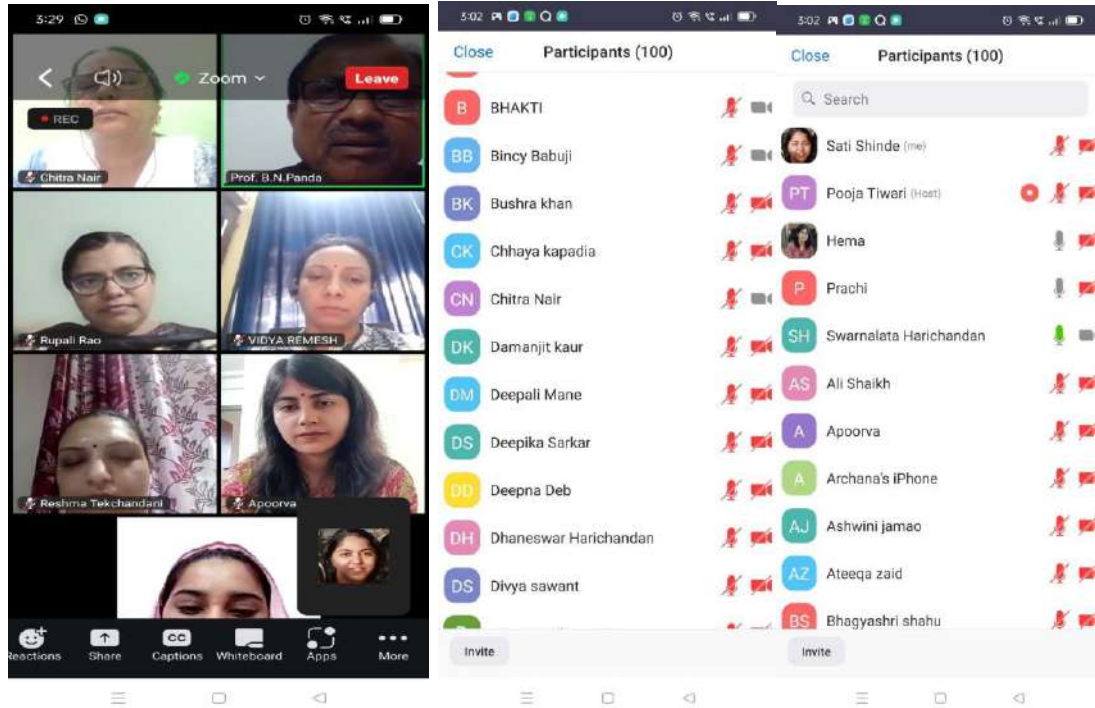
3:29

Zoom

Leave

REC

Chitra Nair

Prof. B.N.Panda

Rupali Rao

VIDYA REMESH

Reshma Tekchandani

Apoorva

Reactions Share Captions Whiteboard Apps More

3:02

Close Participants (100)

B BHAKTI

BB Bincy Babuji

BK Bushra khan

CK Chhaya kapadia

CN Chitra Nair

DK Damanjit kaur

DM Deepali Mane

DS Deepika Sarkar

DD Deepna Deb

DH Dhaneswar Harichandan

DS Divya sawant

Invite

3:02

Close Participants (100)

Search

Sati Shinde (me)

PT Pooja Tiwari (Host)

Hema

P Prachi

SH Swarnalata Harichandan

AS Ali Shaikh

A Apoorva

A Archana's iPhone

AJ Ashwini jamao

AZ Ateeqa zaid

BS Bhagyashri shahu

Invite